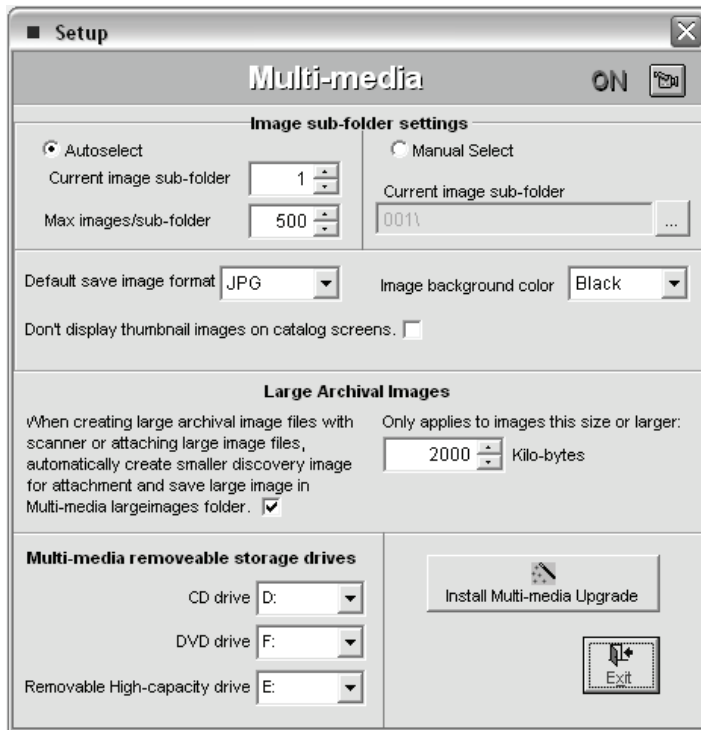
Setup

Multi-media

ON

Image sub-folder settings

Autoselect

Current image sub-folder 1

Max images/sub-folder 500

Manual Select

Current image sub-folder

001\

...

Default save image format JPG

Image background color Black

Don't display thumbnail images on catalog screens.

Large Archival Images

When creating large archival image files with scanner or attaching large image files, automatically create smaller discovery image for attachment and save large image in Multi-media largeimages folder.

Only applies to images this size or larger:

2000 Kilo-bytes

Multi-media removeable storage drives

CD drive D:

DVD drive F:

Removable High-capacity drive E:

Install Multi-media Upgrade

Exit